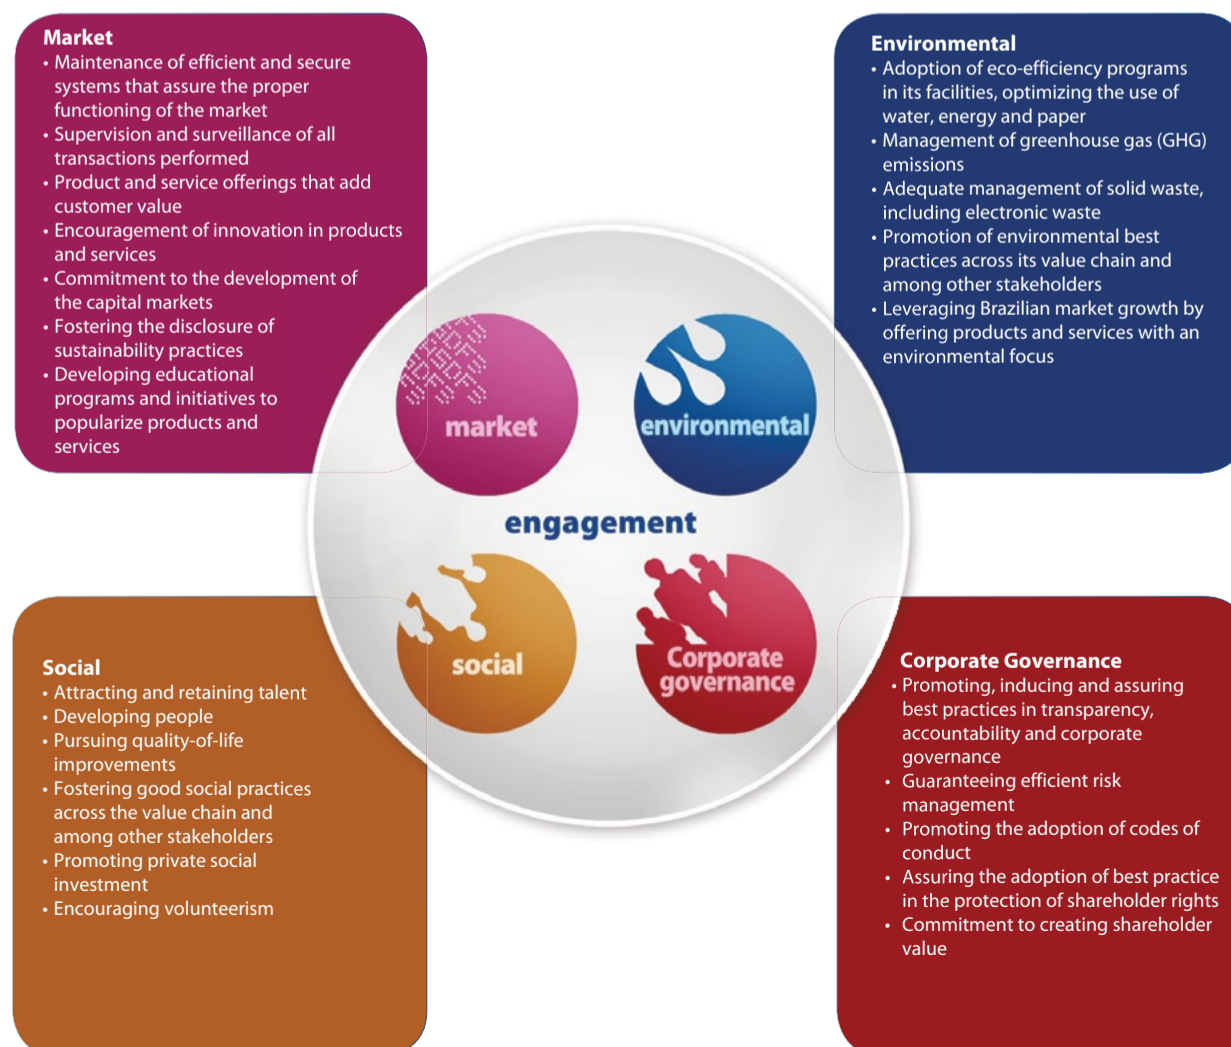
**Market**
• Maintenance of efficient and secure systems that assure the proper functioning of the market
• Supervision and surveillance of all transactions performed
• Product and service offerings that add customer value
• Encouragement of innovation in products and services
• Commitment to the development of the capital markets
• Fostering the disclosure of sustainability practices
• Developing educational programs and initiatives to popularize products and services

**Environmental**
• Adoption of eco-efficiency programs in its facilities, optimizing the use of water, energy and paper
• Management of greenhouse gas (GHG) emissions
• Adequate management of solid waste, including electronic waste
• Promotion of environmental best practices across its value chain and among other stakeholders
• Leveraging Brazilian market growth by offering products and services with an environmental focus

market

environmental

engagement

social

Corporate governance

**Social**
• Attracting and retaining talent
• Developing people
• Pursuing quality-of-life improvements
• Fostering good social practices across the value chain and among other stakeholders
• Promoting private social investment
• Encouraging volunteerism

**Corporate Governance**
• Promoting, inducing and assuring best practices in transparency, accountability and corporate governance
• Guaranteeing efficient risk management
• Promoting the adoption of codes of conduct
• Assuring the adoption of best practice in the protection of shareholder rights
• Commitment to creating shareholder value